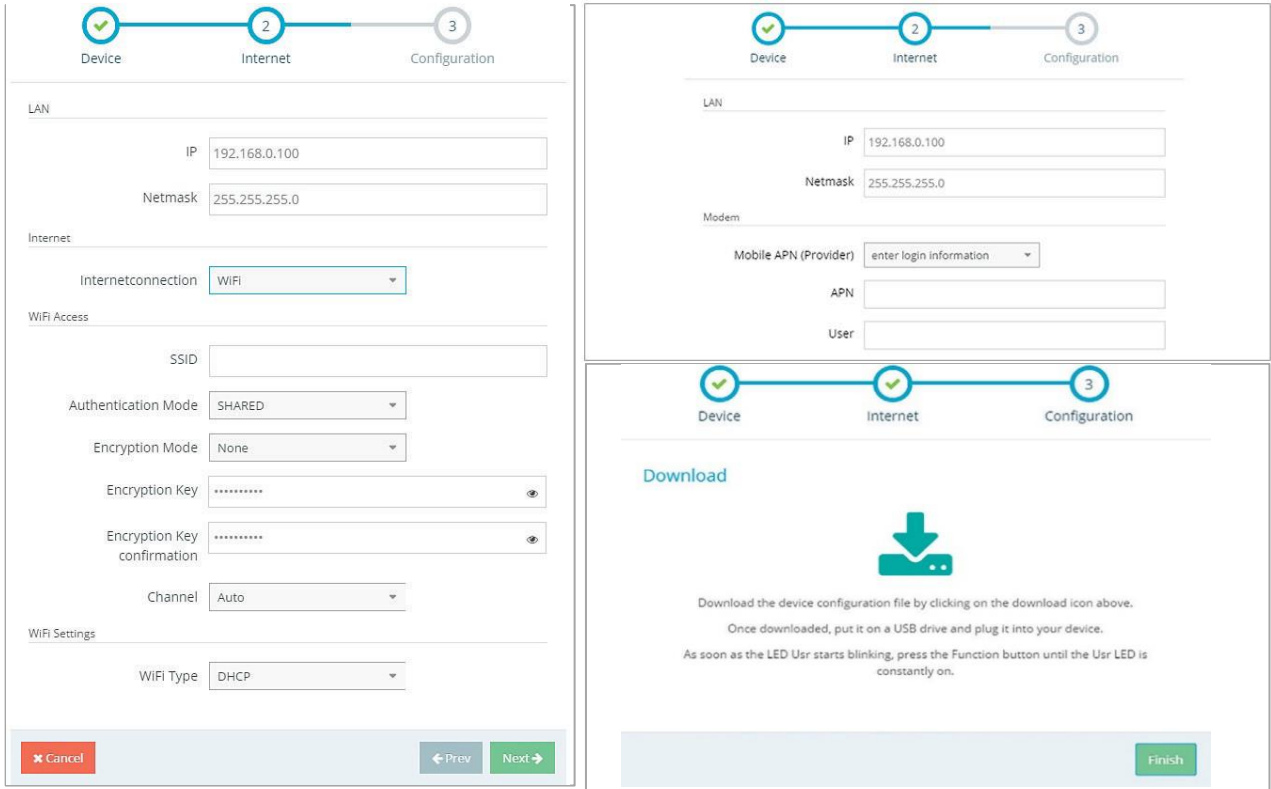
Device
2
Internet
3
Configuration

LAN

IP 192.168.0.100

Netmask 255.255.255.0

Internet

Internetconnection WiFi

WiFi Access

SSID

Authentication Mode SHARED

Encryption Mode None

Encryption Key ••••••••••

Encryption Key confirmation ••••••••••

Channel Auto

WiFi Settings

WiFi Type DHCP

Cancel

Prev

Next

Device
2
Internet
3
Configuration

LAN

IP 192.168.0.100

Netmask 255.255.255.0

Modem

Mobile APN (Provider) enter login information

APN

User

Device
Internet
3
Configuration

Download

Download the device configuration file by clicking on the download icon above.

Once downloaded, put it on a USB drive and plug it into your device.

As soon as the LED Usr starts blinking, press the Function button until the Usr LED is constantly on.

Finish